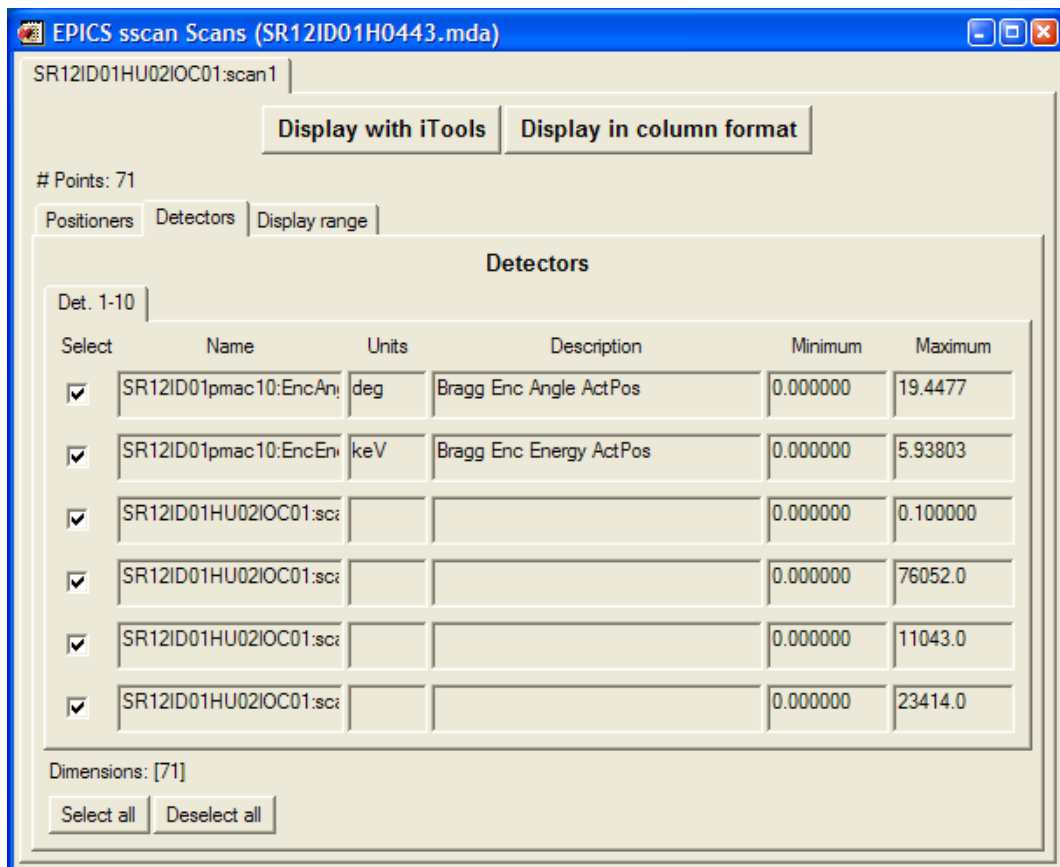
EPICS sscan Scans (SR12ID01H0443.mda)

SR12ID01HU02IOC01:scan1

Display with iTools

Display in column format

# Points: 71

Positioners | Detectors | Display range

Detectors

Det. 1-10

| Select | Name | Units | Description | Minimum | Maximum |
|---|---|---|---|---|---|
| ☑ | SR12ID01pmac10:EncAn | deg | Bragg Enc Angle ActPos | 0.000000 | 19.4477 |
| ☑ | SR12ID01pmac10:EncEn | keV | Bragg Enc Energy ActPos | 0.000000 | 5.93803 |
| ☑ | SR12ID01HU02IOC01:sca | | | 0.000000 | 0.100000 |
| ☑ | SR12ID01HU02IOC01:sca | | | 0.000000 | 76052.0 |
| ☑ | SR12ID01HU02IOC01:sca | | | 0.000000 | 11043.0 |
| ☑ | SR12ID01HU02IOC01:sca | | | 0.000000 | 23414.0 |

Dimensions: [71]

Select all

Deselect all